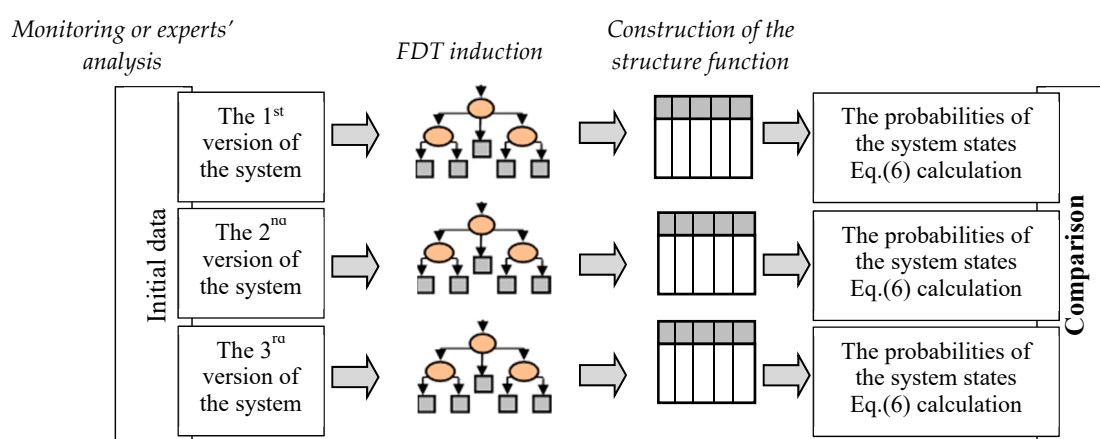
Monitoring or experts' analysis

FDT induction

Construction of the structure function

Initial data

The 1$^{st}$ version of the system

The probabilities of the system states Eq.(6) calculation

The 2$^{nd}$ version of the system

The probabilities of the system states Eq.(6) calculation

The 3$^{rd}$ version of the system

The probabilities of the system states Eq.(6) calculation

Comparison